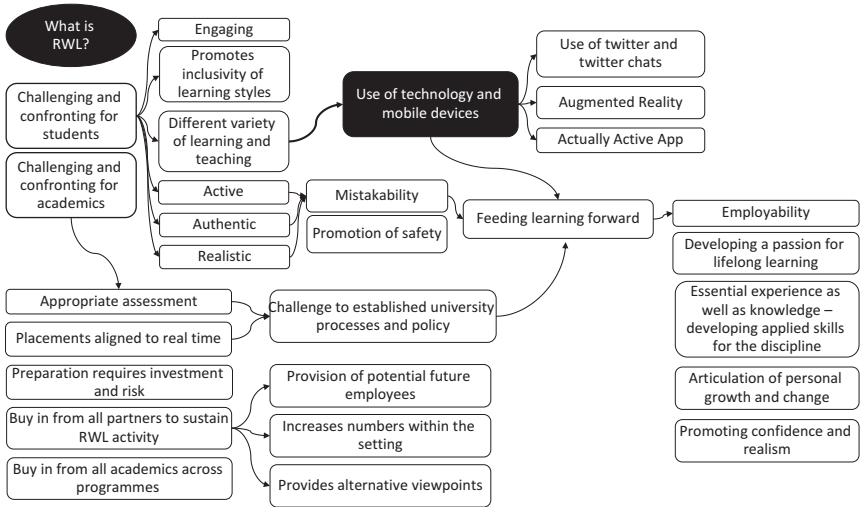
What is RWL?

Challenging and confronting for students

Challenging and confronting for academics

Engaging

Promotes inclusivity of learning styles

Different variety of learning and teaching

Active

Authentic

Realistic

Mistakability

Promotion of safety

Use of technology and mobile devices

Use of twitter and twitter chats

Augmented Reality

Actually Active App

Feeding learning forward

Employability

Developing a passion for lifelong learning

Essential experience as well as knowledge – developing applied skills for the discipline

Articulation of personal growth and change

Promoting confidence and realism

Appropriate assessment

Placements aligned to real time

Challenge to established university processes and policy

Preparation requires investment and risk

Buy in from all partners to sustain RWL activity

Buy in from all academics across programmes

Provision of potential future employees

Increases numbers within the setting

Provides alternative viewpoints